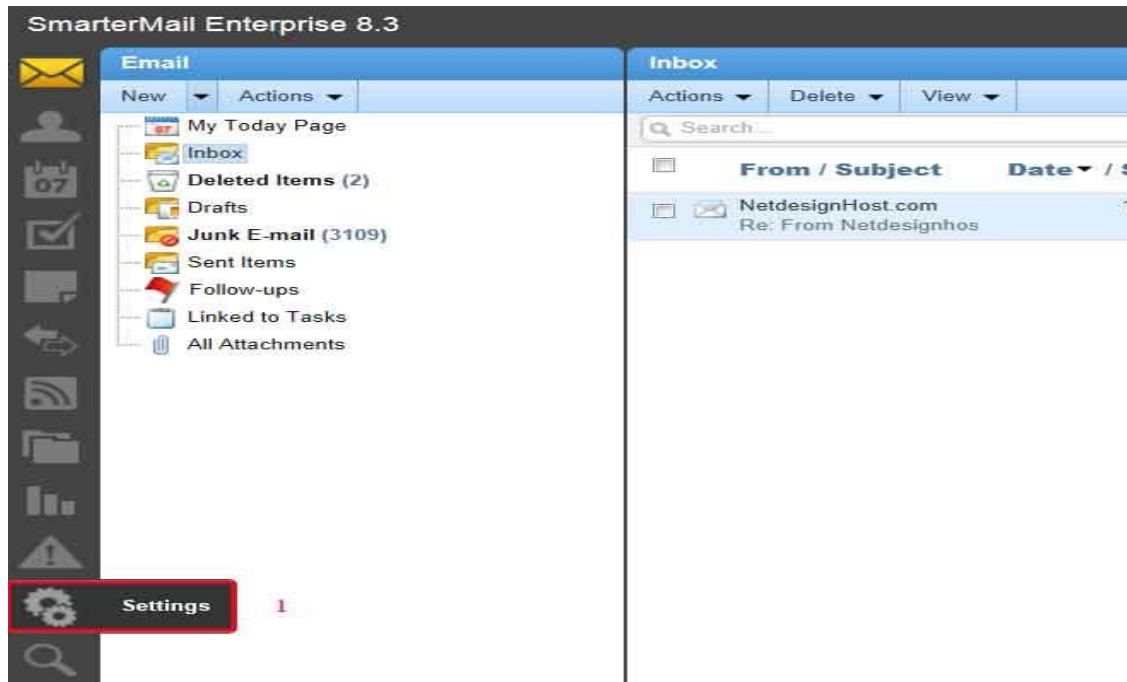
SmarterMail Enterprise 8.3

Email

New ▾ Actions ▾

My Today Page
Inbox
Deleted Items (2)
Drafts
Junk E-mail (3109)
Sent Items
Follow-ups
Linked to Tasks
All Attachments

Inbox

Actions ▾ Delete ▾ View ▾

Search...

From / Subject Date ▾ / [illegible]

NetdesignHost.com
Re: From Netdesignhos

Settings 1